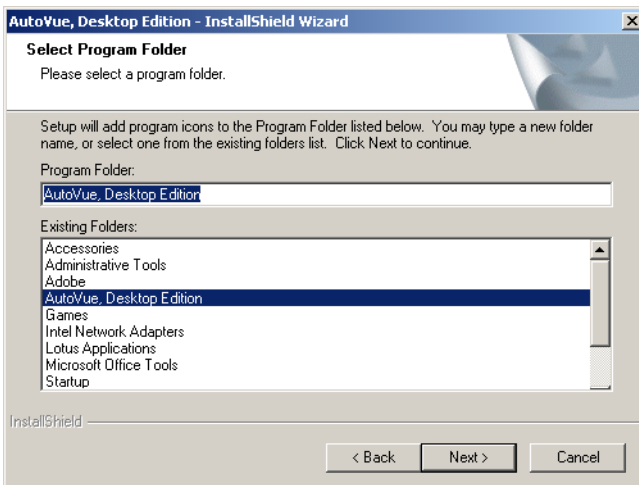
AutoVue, Desktop Edition - InstallShield Wizard

Select Program Folder

Please select a program folder.

Setup will add program icons to the Program Folder listed below. You may type a new folder name, or select one from the existing folders list. Click Next to continue.

Program Folder:

AutoVue, Desktop Edition

Existing Folders:

Accessories
Administrative Tools
Adobe
AutoVue, Desktop Edition
Games
Intel Network Adapters
Lotus Applications
Microsoft Office Tools
Startup

InstallShield

< Back

Next >

Cancel